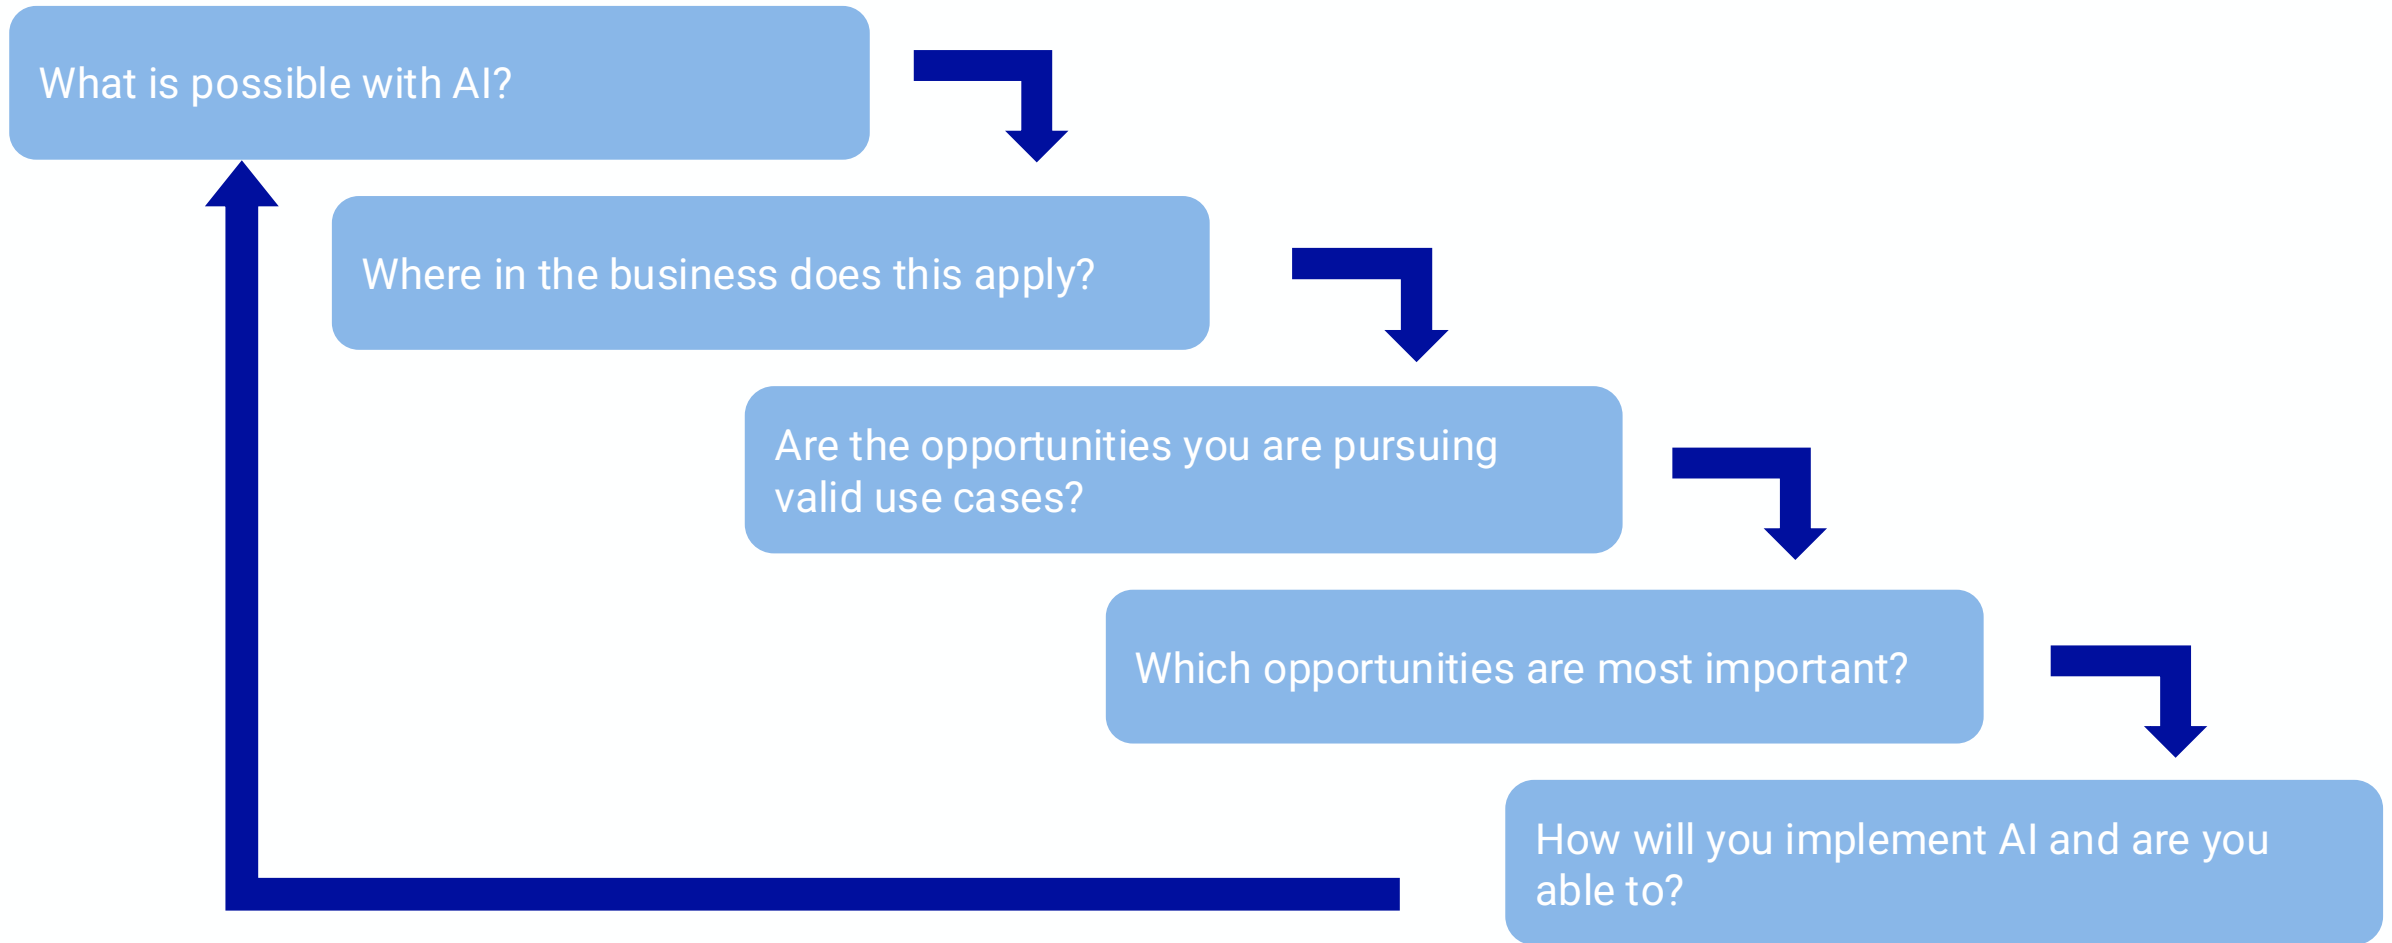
What is possible with AI?

Where in the business does this apply?

Are the opportunities you are pursuing valid use cases?

Which opportunities are most important?

How will you implement AI and are you able to?